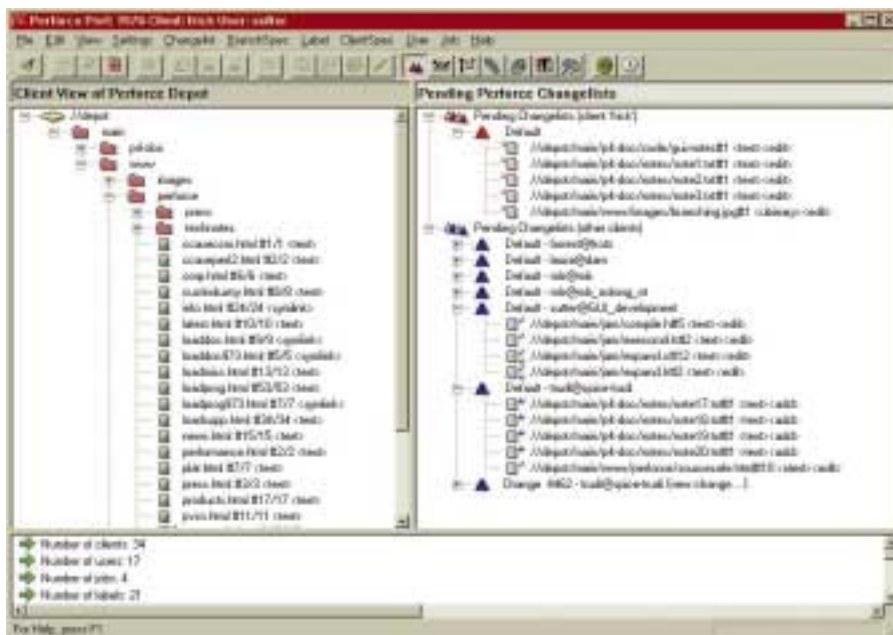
Perforce P4Win 1666 Client: frock User: sutter

File Edit View Settings Changelist BranchSpec Label ClientSpec User Job Help

Client View of Perforce Depot

//depot
main
p4doc
www
images
perforce
press
technotes
ccaacces.html #1/1 <text>
ccaasped2.html #2/2 <text>
coop.html #6/6 <text>
custedump.html #8/8 <text>
info.html #24/24 <symlink>
latest.html #10/10 <text>
loaddoc.html #9/9 <symlink>
loaddoc673.html #5/5 <symlink>
loadnos.html #13/13 <text>
loadprog.html #53/53 <text>
loadprog673.html #7/7 <symlink>
loadupp.html #34/34 <text>
news.html #15/15 <text>
performance.html #2/2 <text>
plit.html #7/7 <text>
press.html #2/3 <text>
products.html #17/17 <text>
pvss.html #11/11 <text>

Pending Perforce Changelists

Pending Changelists [client frock]
Default
//depot/main/p4-doc/code/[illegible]#1 <text> <edit>
//depot/main/p4-doc/notes/note1.txt#1 <text> <edit>
//depot/main/p4-doc/notes/note2.txt#1 <text> <edit>
//depot/main/p4-doc/notes/note3.txt#1 <text> <edit>
//depot/main/www/images/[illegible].jpg#1 <ubinary> <edit>
Pending Changelists [other clients]
Default - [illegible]
Default - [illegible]
Default - rob@rob
Default - rob@rob_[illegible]
Default - sutter@SLS_development
//depot/main/jam/compile.h#5 <text> <edit>
//depot/main/jam/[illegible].h#2 <text> <edit>
//depot/main/jam/expand.c#12 <text> <edit>
//depot/main/jam/expand.h#3 <text> <edit>
Default - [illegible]
//depot/main/p4-doc/notes/note17.txt#1 <text> <add>
//depot/main/p4-doc/notes/note18.txt#1 <text> <add>
//depot/main/p4-doc/notes/note19.txt#1 <text> <add>
//depot/main/p4-doc/notes/note20.txt#1 <text> <add>
//depot/main/www/perforce/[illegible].html#18 <text> <edit>
Change 462 - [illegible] [new change ...]

Number of clients: 34
Number of users: 17
Number of jobs: 4
Number of labels: 21

For Help, press F1